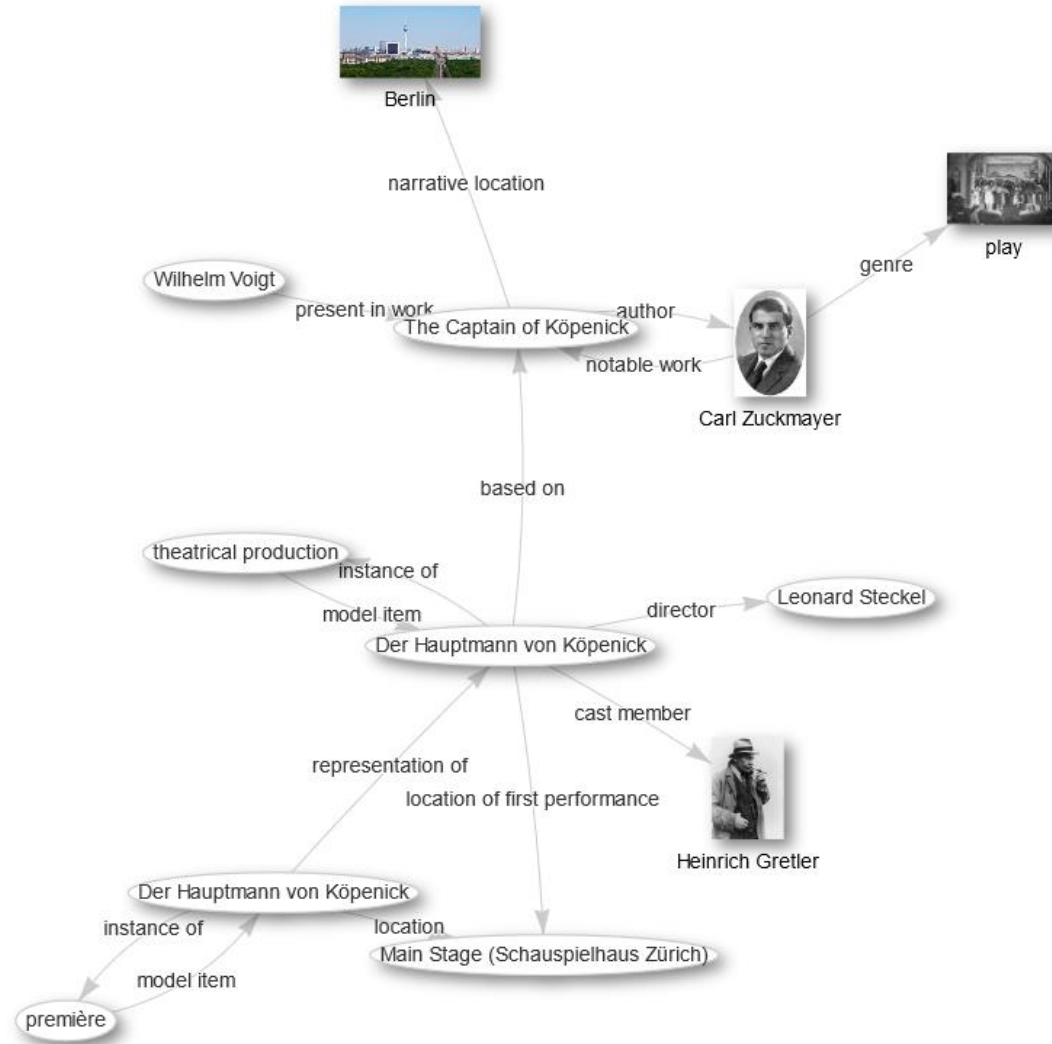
Berlin

narrative location

play

genre

Wilhelm Voigt

present in work

The Captain of Köpenick

author

notable work

Carl Zuckmayer

based on

theatrical production

instance of

model item

Der Hauptmann von Köpenick

director

Leonard Steckel

cast member

Heinrich Gretler

representation of

location of first performance

Der Hauptmann von Köpenick

instance of

location

Main Stage (Schauspielhaus Zürich)

model item

première